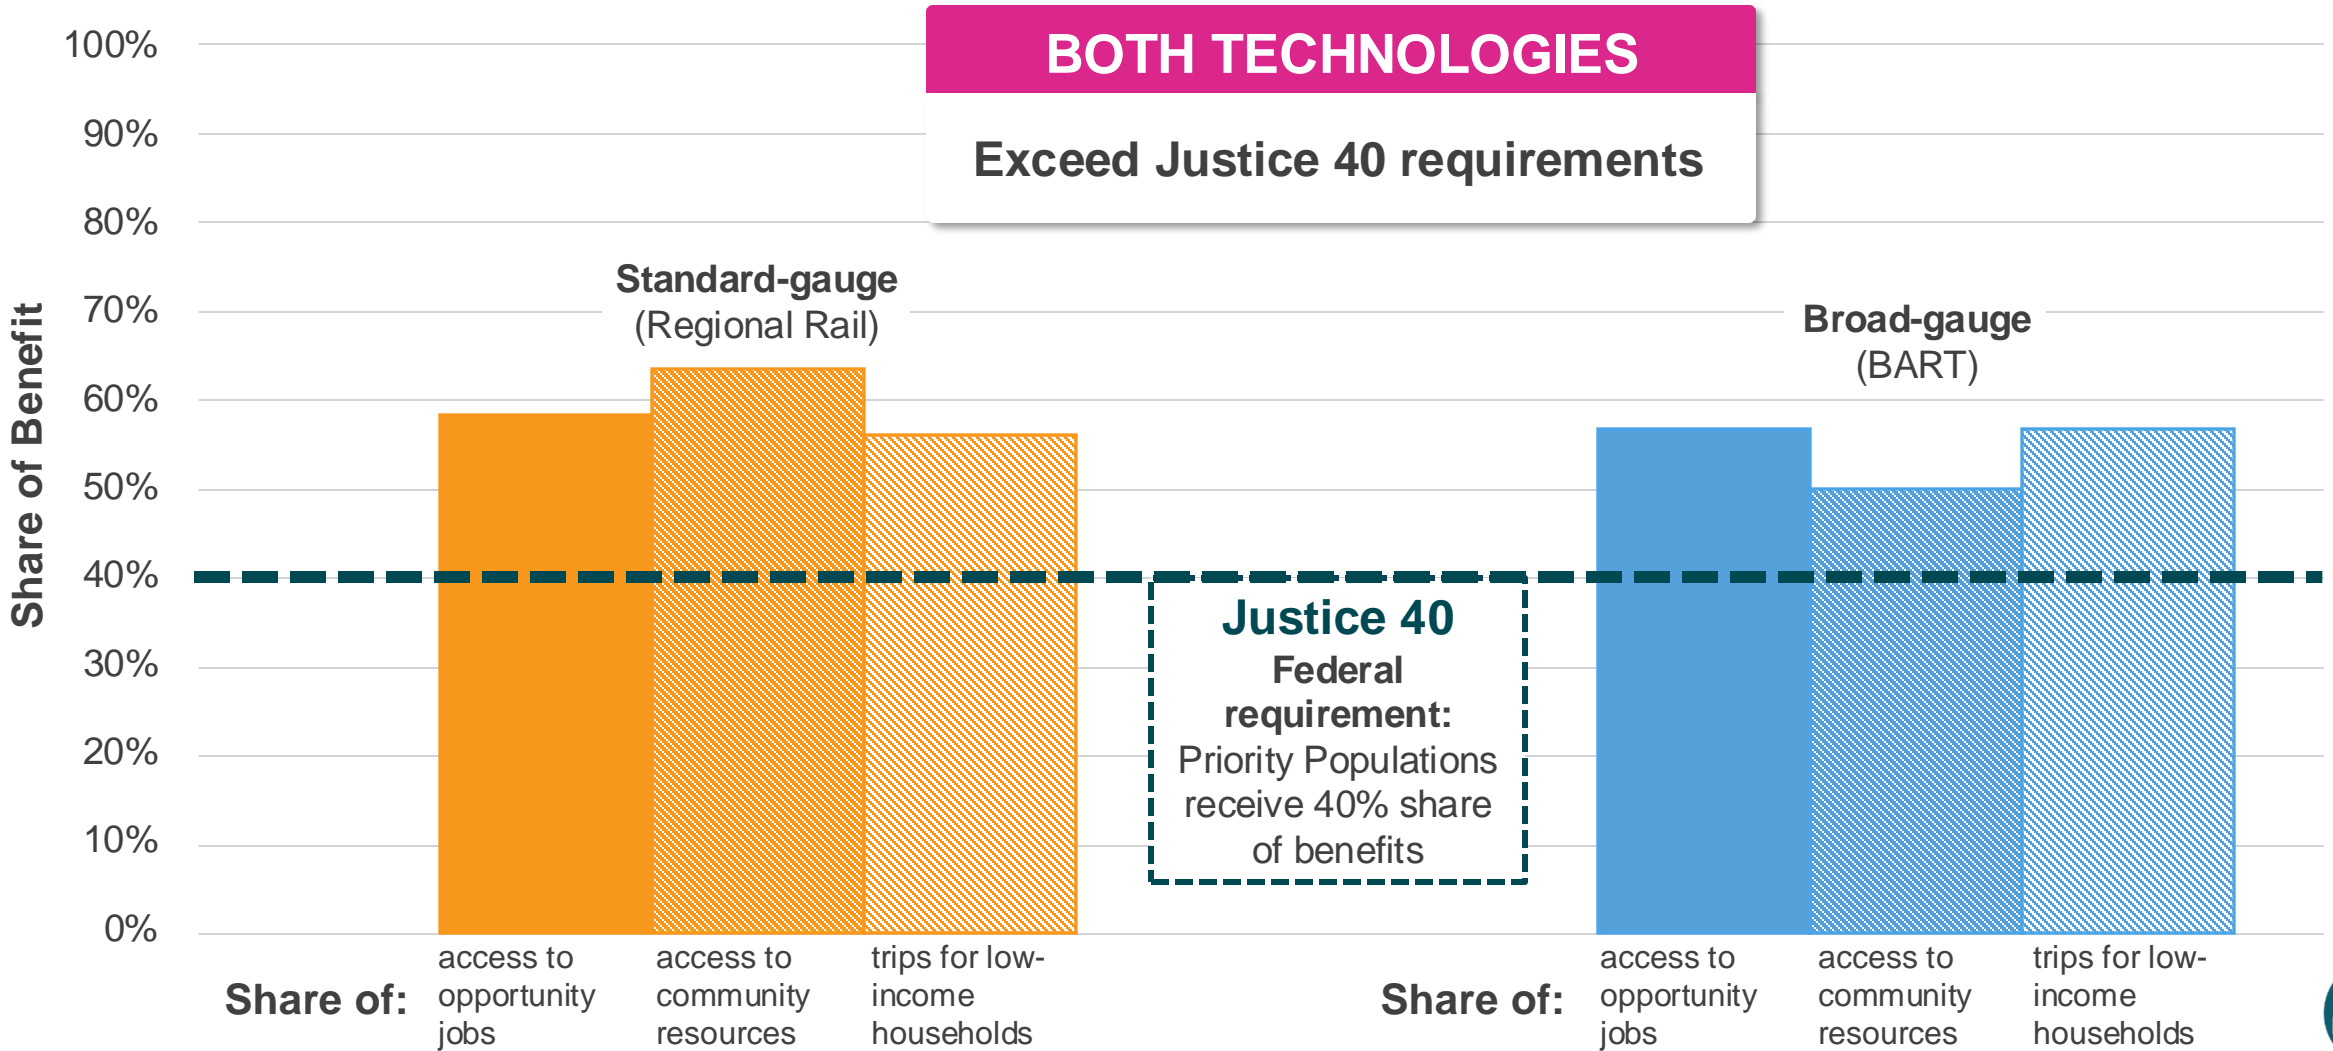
BOTH TECHNOLOGIES

Exceed Justice 40 requirements

Share of Benefit

100%
90%
80%
70%
60%
50%
40%
30%
20%
10%
0%

Standard-gauge
(Regional Rail)

Broad-gauge
(BART)

Justice 40
Federal requirement:
Priority Populations receive 40% share of benefits

Share of: access to opportunity jobs | access to community resources | trips for low-income households

Share of: access to opportunity jobs | access to community resources | trips for low-income households